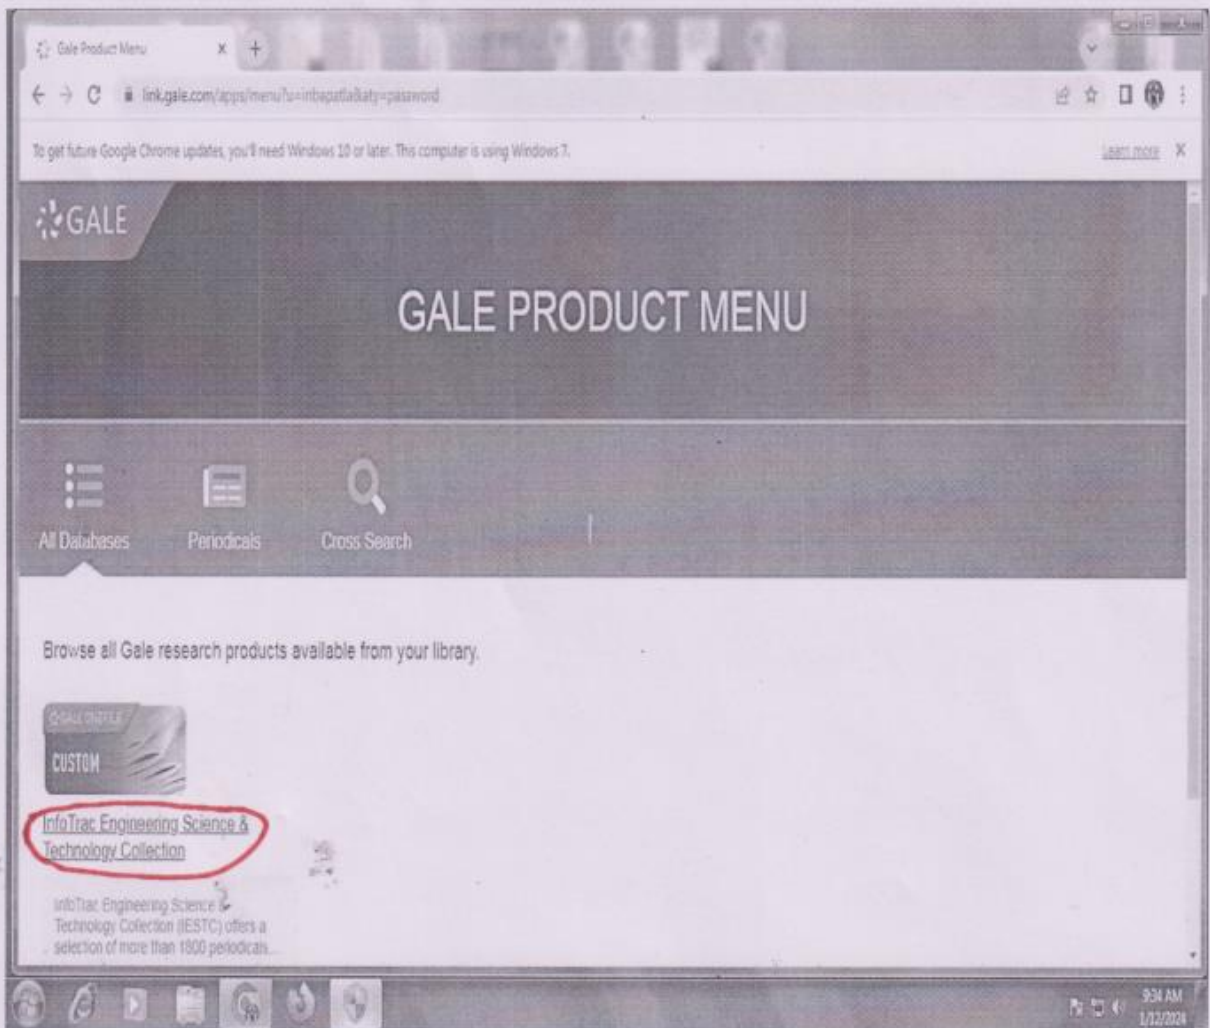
Gale Product Menu

link.gale.com/apps/menu?u=inbapatla&aty=password

To get future Google Chrome updates, you'll need Windows 10 or later. This computer is using Windows 7.

Learn more

GALE

GALE PRODUCT MENU

All Databases

Periodicals

Cross Search

Browse all Gale research products available from your library.

GALE ONEFILE

CUSTOM

InfoTrac Engineering Science & Technology Collection

InfoTrac Engineering Science & Technology Collection (IESTC) offers a selection of more than 1800 periodicals...

9:34 AM
1/12/2024